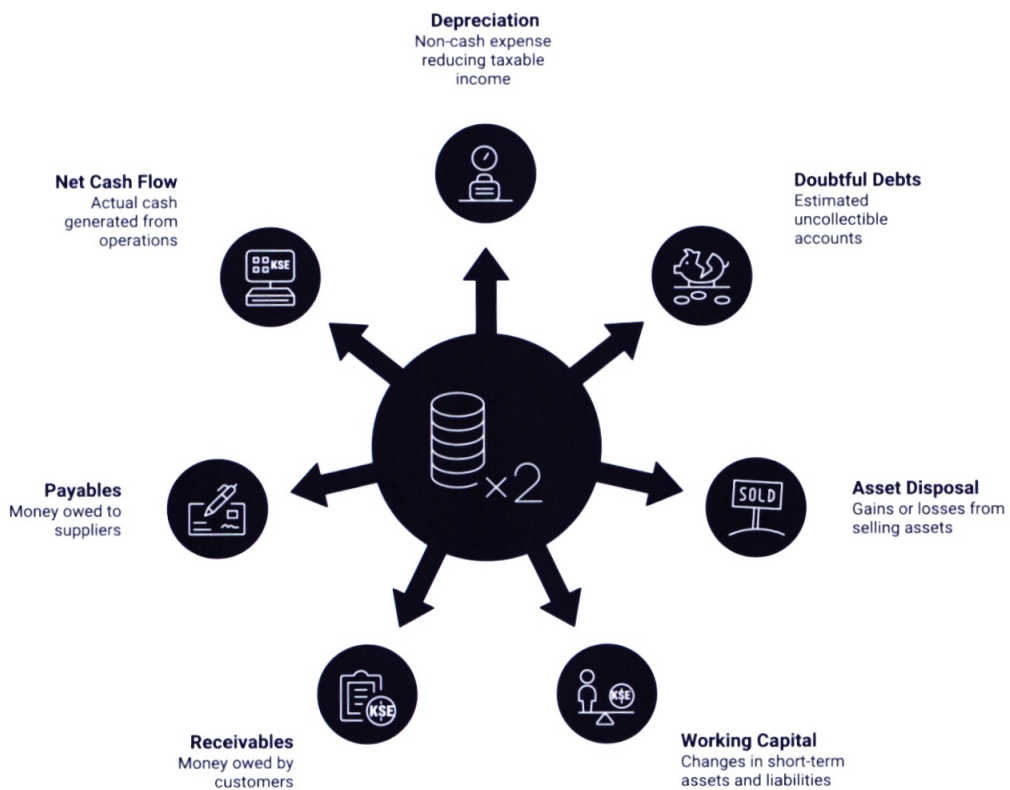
Depreciation
Non-cash expense reducing taxable income

Net Cash Flow
Actual cash generated from operations

KSE

Doubtful Debts
Estimated uncollectible accounts

×2

Payables
Money owed to suppliers

SOLD

Asset Disposal
Gains or losses from selling assets

KSE

KSE

Receivables
Money owed by customers

Working Capital
Changes in short-term assets and liabilities